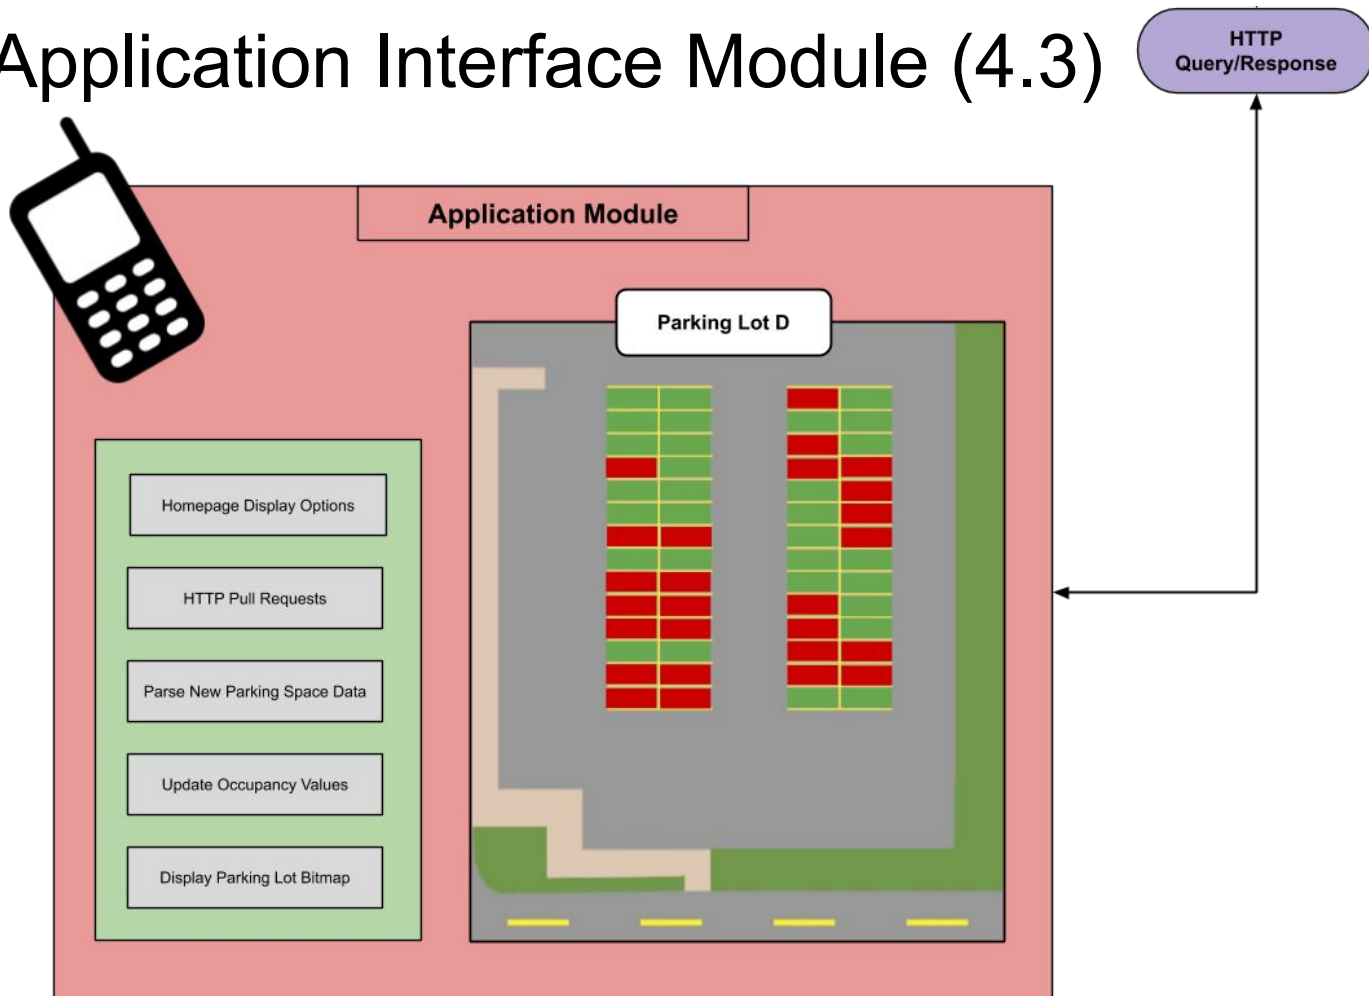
Application Interface Module (4.3)

HTTP Query/Response

Application Module

Parking Lot D

Homepage Display Options

HTTP Pull Requests

Parse New Parking Space Data

Update Occupancy Values

Display Parking Lot Bitmap